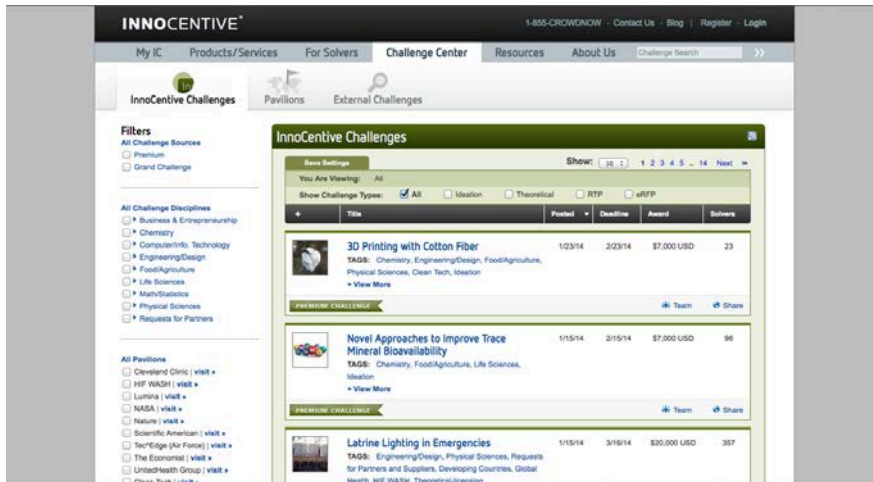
INNOCENTIVE®

1-855-CROWDNOW · Contact Us · Blog | Register · Login

My IC | Products/Services | For Solvers | Challenge Center | Resources | About Us | Challenge Search

InnoCentive Challenges | Pavilions | External Challenges

Filters
All Challenge Sources
Premium
Grand Challenge

All Challenge Disciplines
Business & Entrepreneurship
Chemistry
Computer/Info. Technology
Engineering/Design
Food/Agriculture
Life Sciences
Math/Statistics
Physical Sciences
Requests for Partners

All Pavilions
Cleveland Clinic | visit »
HIF WASH | visit »
Lumina | visit »
NASA | visit »
Nature | visit »
Scientific American | visit »
Tec^Edge (Air Force) | visit »
The Economist | visit »
UnitedHealth Group | visit »
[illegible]

InnoCentive Challenges

Save Settings
Show: 10 1 2 3 4 5 ... 14 Next »
You Are Viewing: All
Show Challenge Types: All Ideation Theoretical RTP eRFP

| + | Title | Posted | Deadline | Award | Solvers |
|---|---|---|---|---|---|
| | 3D Printing with Cotton Fiber TAGS: Chemistry, Engineering/Design, Food/Agriculture, Physical Sciences, Clean Tech, Ideation + View More | 1/23/14 | 2/23/14 | $7,000 USD | 23 |
| | Novel Approaches to Improve Trace Mineral Bioavailability TAGS: Chemistry, Food/Agriculture, Life Sciences, Ideation + View More | 1/15/14 | 2/15/14 | $7,000 USD | 96 |
| | Latrine Lighting in Emergencies TAGS: Engineering/Design, Physical Sciences, Requests for Partners and Suppliers, Developing Countries, Global Health, HIF WASH, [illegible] | 1/15/14 | 3/16/14 | $20,000 USD | 357 |

PREMIUM CHALLENGE Team Share
PREMIUM CHALLENGE Team Share